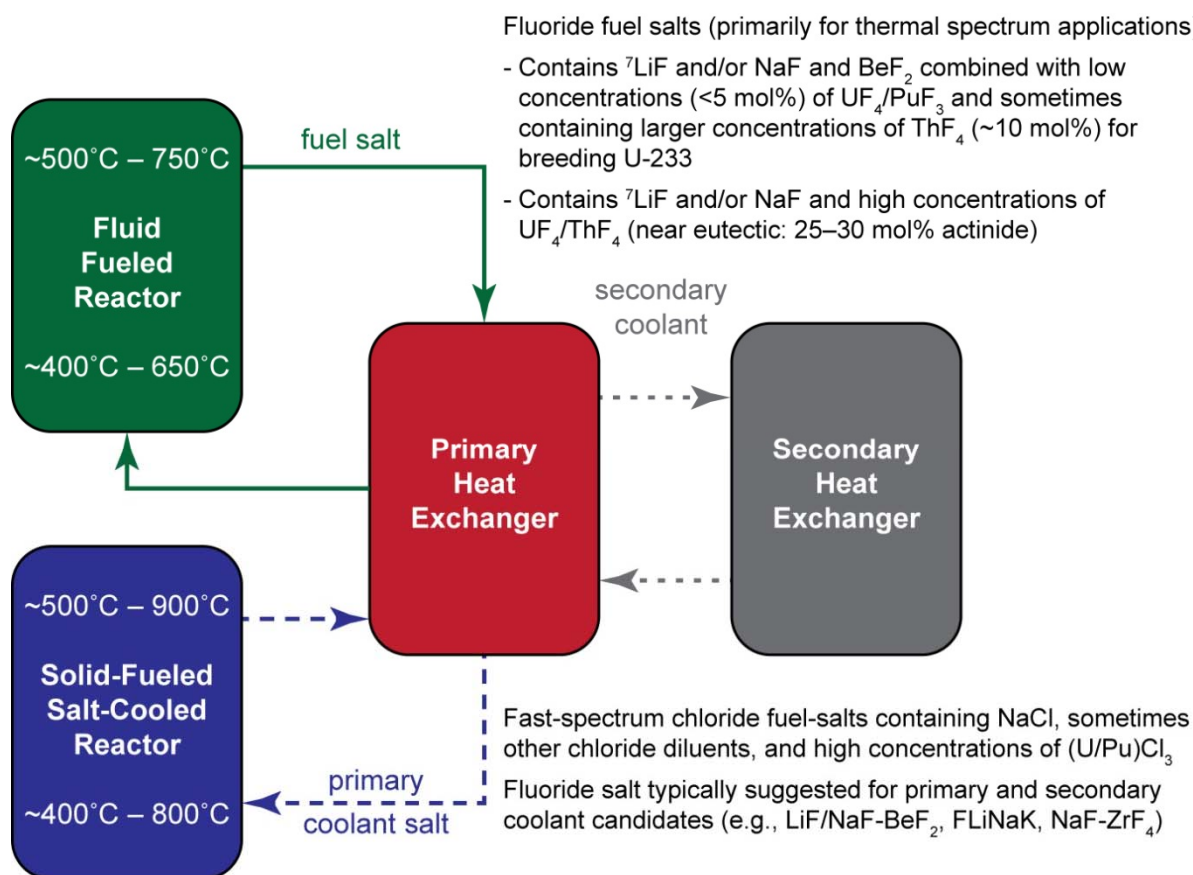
Fluoride fuel salts (primarily for thermal spectrum applications)

- Contains $^{7}$LiF and/or NaF and $BeF_2$ combined with low concentrations (<5 mol%) of $UF_4$/$PuF_3$ and sometimes containing larger concentrations of $ThF_4$ (~10 mol%) for breeding U-233

- Contains $^{7}$LiF and/or NaF and high concentrations of $UF_4$/$ThF_4$ (near eutectic: 25–30 mol% actinide)

~500°C – 750°C

Fluid Fueled Reactor

~400°C – 650°C

fuel salt

secondary coolant

Primary Heat Exchanger

Secondary Heat Exchanger

~500°C – 900°C

Solid-Fueled Salt-Cooled Reactor

~400°C – 800°C

primary coolant salt

Fast-spectrum chloride fuel-salts containing NaCl, sometimes other chloride diluents, and high concentrations of (U/Pu)$Cl_3$

Fluoride salt typically suggested for primary and secondary coolant candidates (e.g., LiF/NaF-$BeF_2$, FLiNaK, NaF-$ZrF_4$)